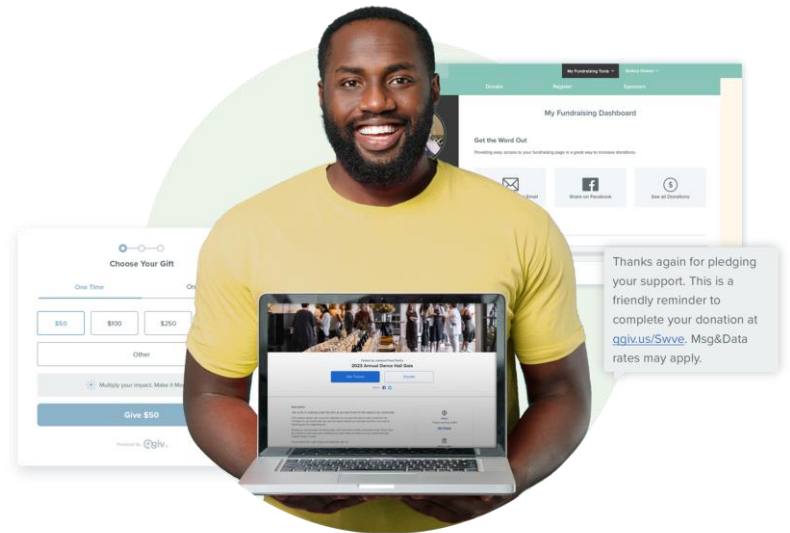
My Fundraising Tools

Donate

Register

Sponsors

My Fundraising Dashboard

Get the Word Out

Providing easy access to your fundraising page is a great way to increase donations.

Email

Share on Facebook

See all Donations

Choose Your Gift

One Time

On

$50

$100

$250

Other

Multiply your impact. Make it Mo

Give $50

Powered by qgiv.

Thanks again for pledging your support. This is a friendly reminder to complete your donation at qgiv.us/Swve. Msg&Data rates may apply.

2023 Annual Dance Hall Gala

Get Tickets

Donate

Description